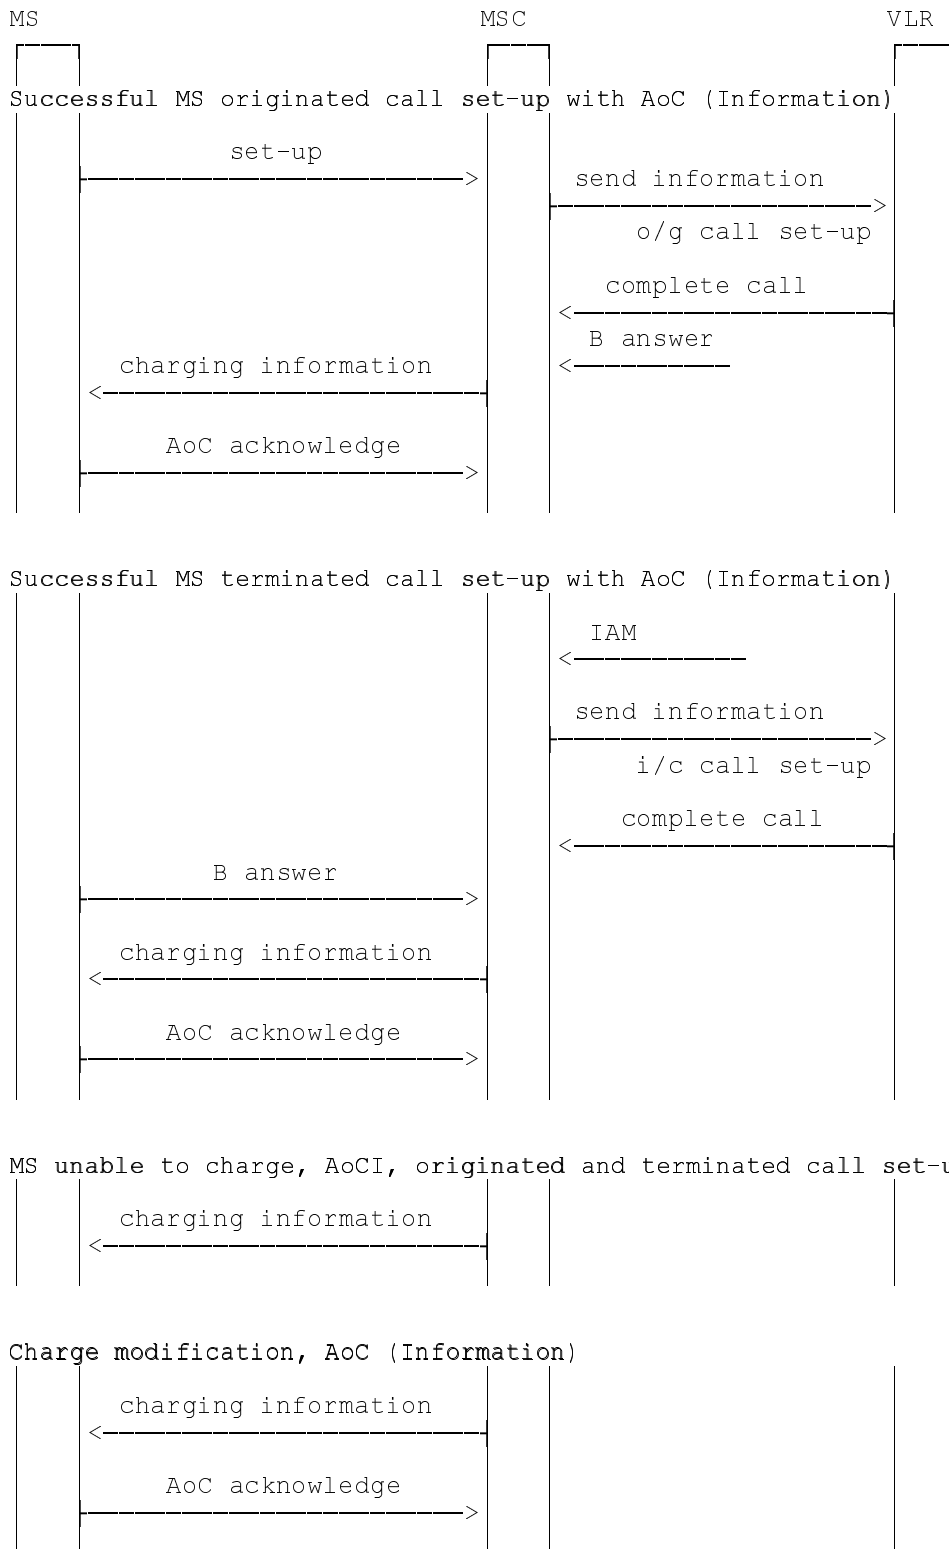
MS MSC VLR

Successful MS originated call set-up with AoC (Information)

set-up

send information

o/g call set-up

complete call

B answer

charging information

AoC acknowledge

Successful MS terminated call set-up with AoC (Information)

IAM

send information

i/c call set-up

complete call

B answer

charging information

AoC acknowledge

MS unable to charge, AoCI, originated and terminated call set-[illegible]

charging information

Charge modification, AoC (Information)

charging information

AoC acknowledge